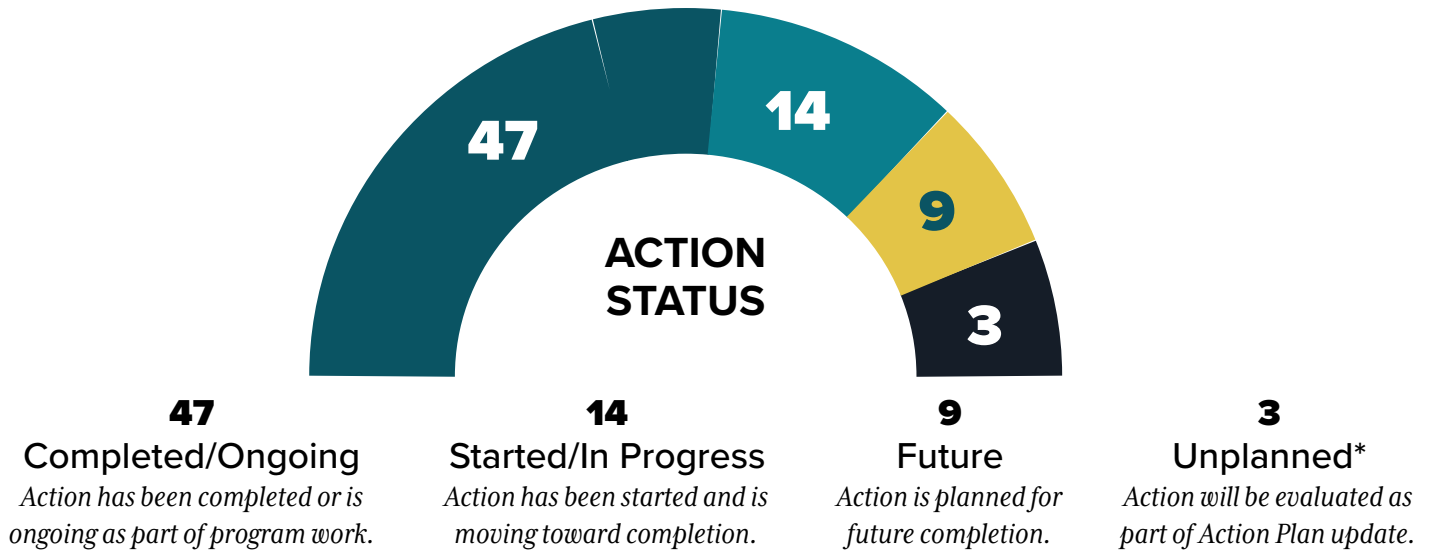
47

14

9

3

ACTION STATUS

47
Completed/Ongoing
Action has been completed or is ongoing as part of program work.

14
Started/In Progress
Action has been started and is moving toward completion.

9
Future
Action is planned for future completion.

3
Unplanned*
Action will be evaluated as part of Action Plan update.